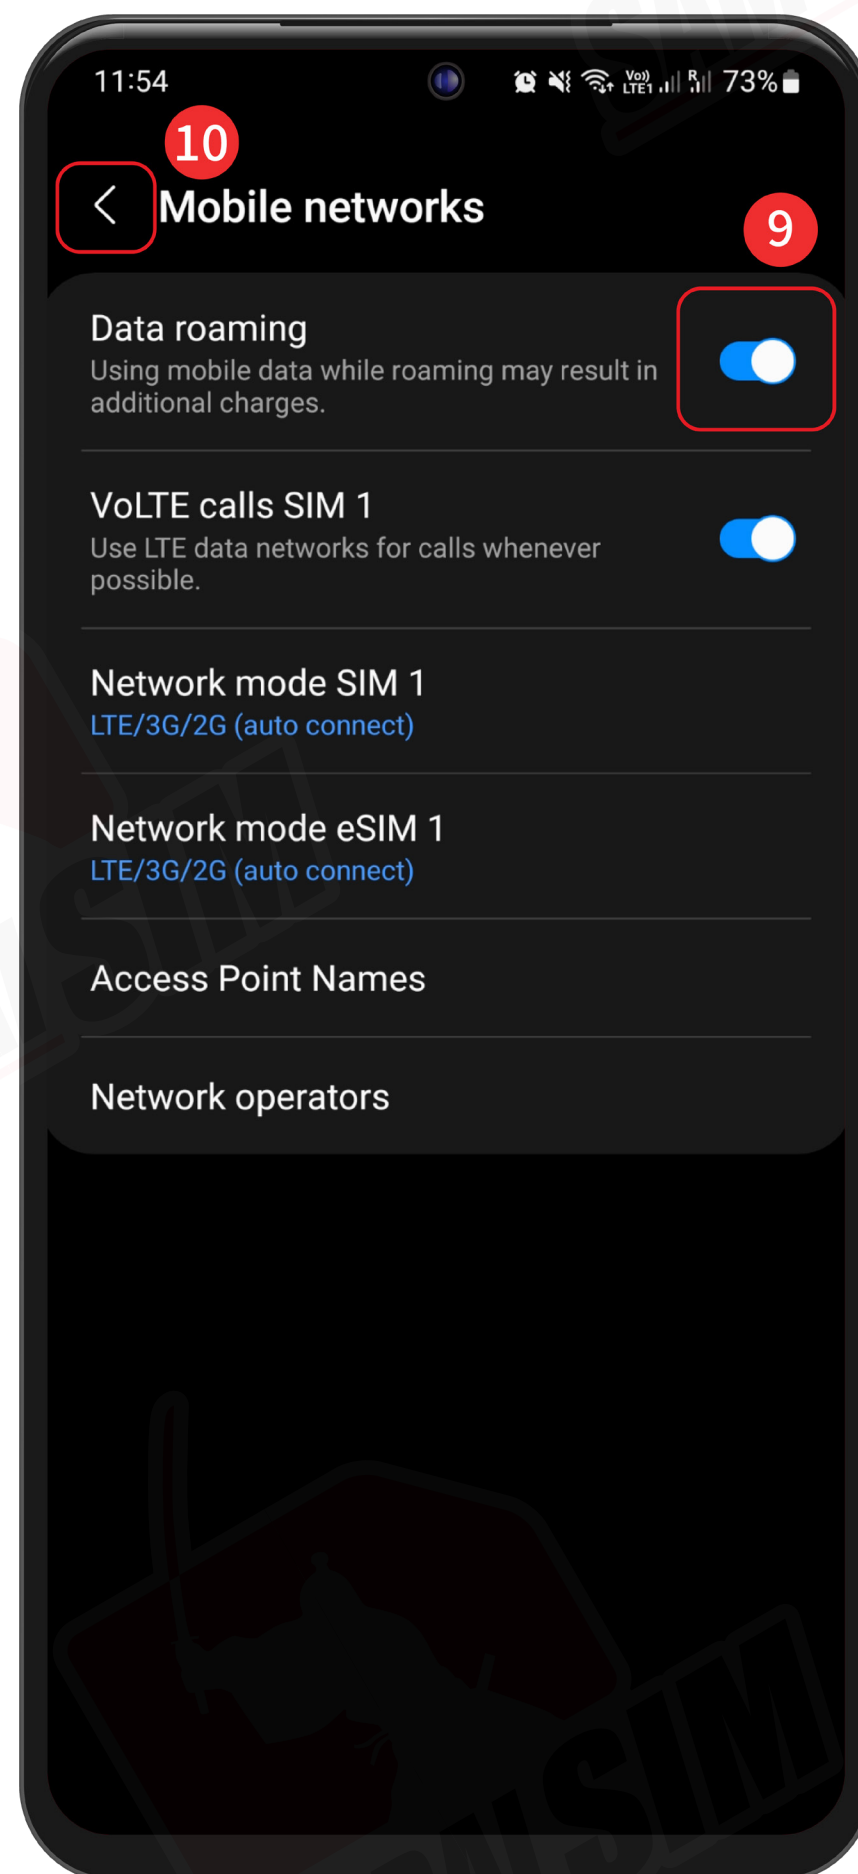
11:54

Vo) LTE1 R 73%

10

Mobile networks

9

Data roaming
Using mobile data while roaming may result in additional charges.

VoLTE calls SIM 1
Use LTE data networks for calls whenever possible.

Network mode SIM 1
LTE/3G/2G (auto connect)

Network mode eSIM 1
LTE/3G/2G (auto connect)

Access Point Names

Network operators

SIM